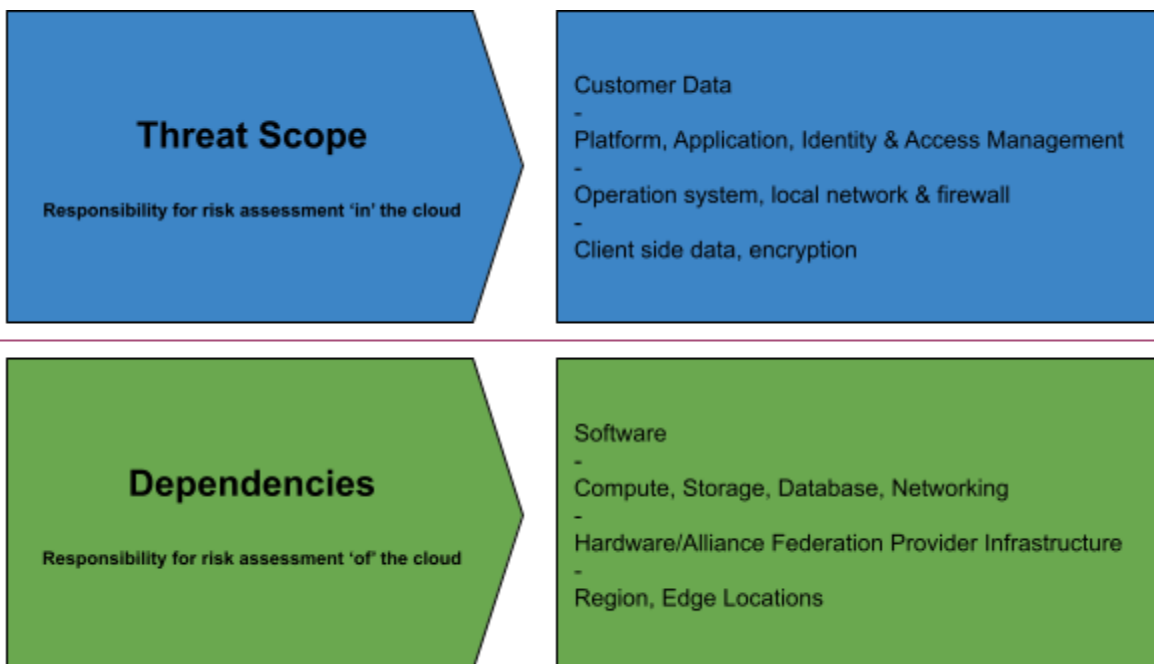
Threat Scope

Responsibility for risk assessment 'in' the cloud

Customer Data
-
Platform, Application, Identity & Access Management
-
Operation system, local network & firewall
-
Client side data, encryption

Dependencies

Responsibility for risk assessment 'of' the cloud

Software
-
Compute, Storage, Database, Networking
-
Hardware/Alliance Federation Provider Infrastructure
-
Region, Edge Locations